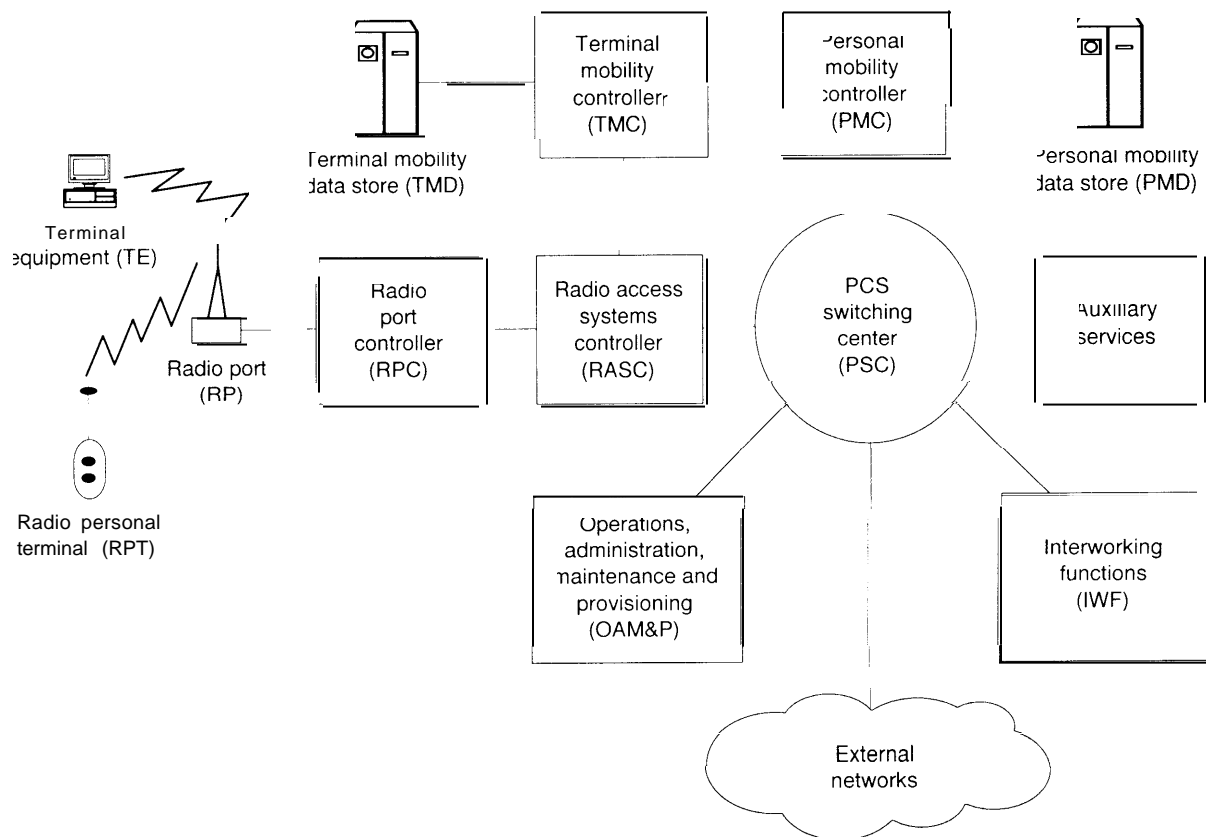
Terminal mobility controllerr (TMC)

Personal mobility controller (PMC)

Terminal mobility data store (TMD)

Personal mobility data store (PMD)

Terminal equipment (TE)

Radio port controller (RPC)

Radio access systems controller (RASC)

PCS switching center (PSC)

Auxiliary services

Radio port (RP)

Radio personal terminal (RPT)

Operations, administration, maintenance and provisioning (OAM&P)

Interworking functions (IWF)

External networks